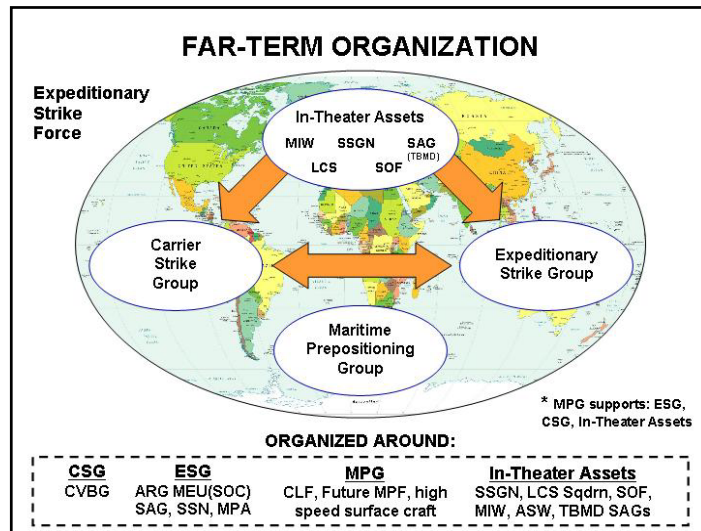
FAR-TERM ORGANIZATION

Expeditionary Strike Force

In-Theater Assets

MIW SSGN SAG (TBMD)

LCS SOF

Carrier Strike Group

Expeditionary Strike Group

Maritime Prepositioning Group

* MPG supports: ESG, CSG, In-Theater Assets

ORGANIZED AROUND:

| CSG | ESG | MPG | In-Theater Assets |
|---|---|---|---|
| CVBG | ARG MEU(SOC) SAG, SSN, MPA | CLF, Future MPF, high speed surface craft | SSGN, LCS Sqdrn, SOF, MIW, ASW, TBMD SAGs |